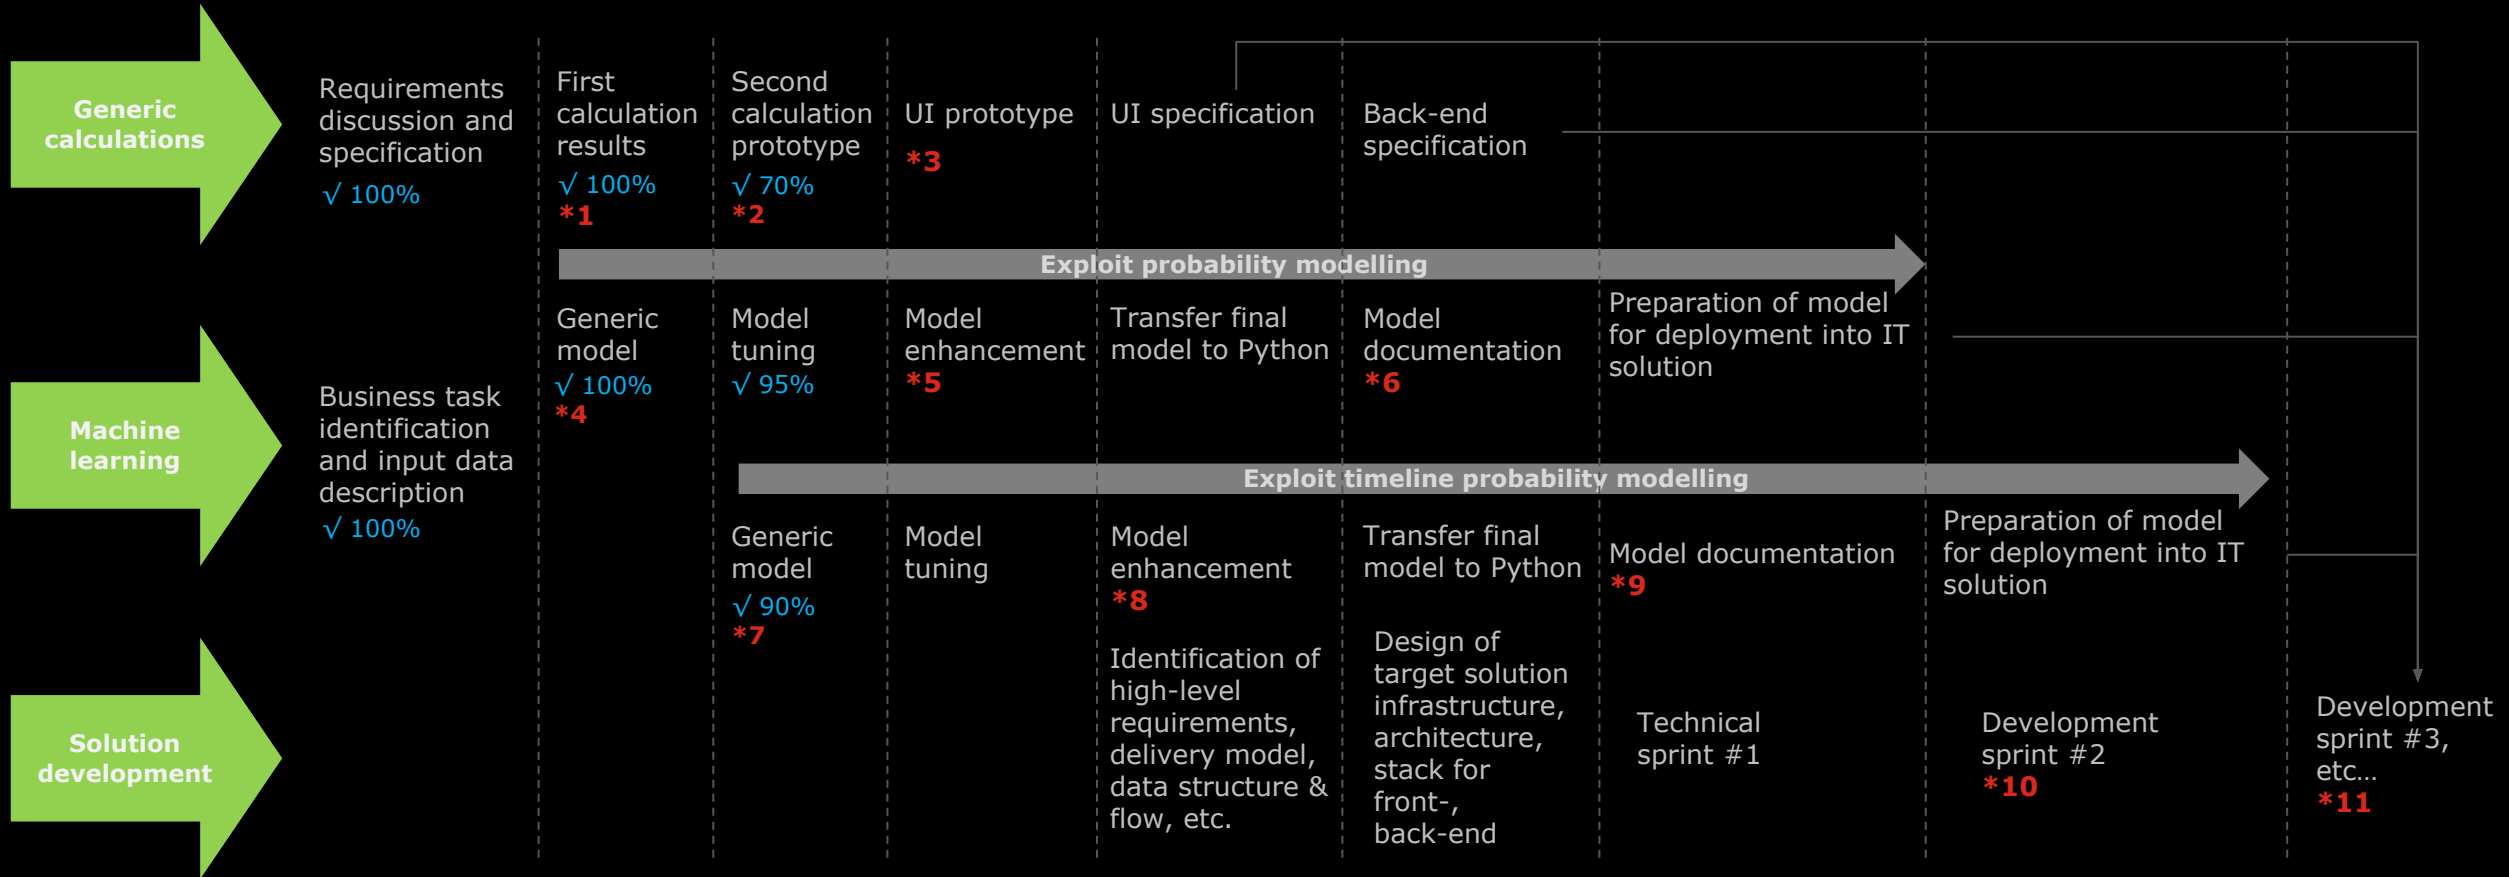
Generic calculations

Requirements discussion and specification
√ 100%

First calculation results
√ 100%
*1

Second calculation prototype
√ 70%
*2

UI prototype
*3

UI specification

Back-end specification

Exploit probability modelling

Machine learning

Business task identification and input data description
√ 100%

Generic model
√ 100%
*4

Model tuning
√ 95%

Model enhancement
*5

Transfer final model to Python

Model documentation
*6

Preparation of model for deployment into IT solution

Exploit timeline probability modelling

Generic model
√ 90%
*7

Model tuning

Model enhancement
*8

Transfer final model to Python

Model documentation
*9

Preparation of model for deployment into IT solution

Solution development

Identification of high-level requirements, delivery model, data structure & flow, etc.

Design of target solution infrastructure, architecture, stack for front-, back-end

Technical sprint #1

Development sprint #2
*10

Development sprint #3, etc...
*11